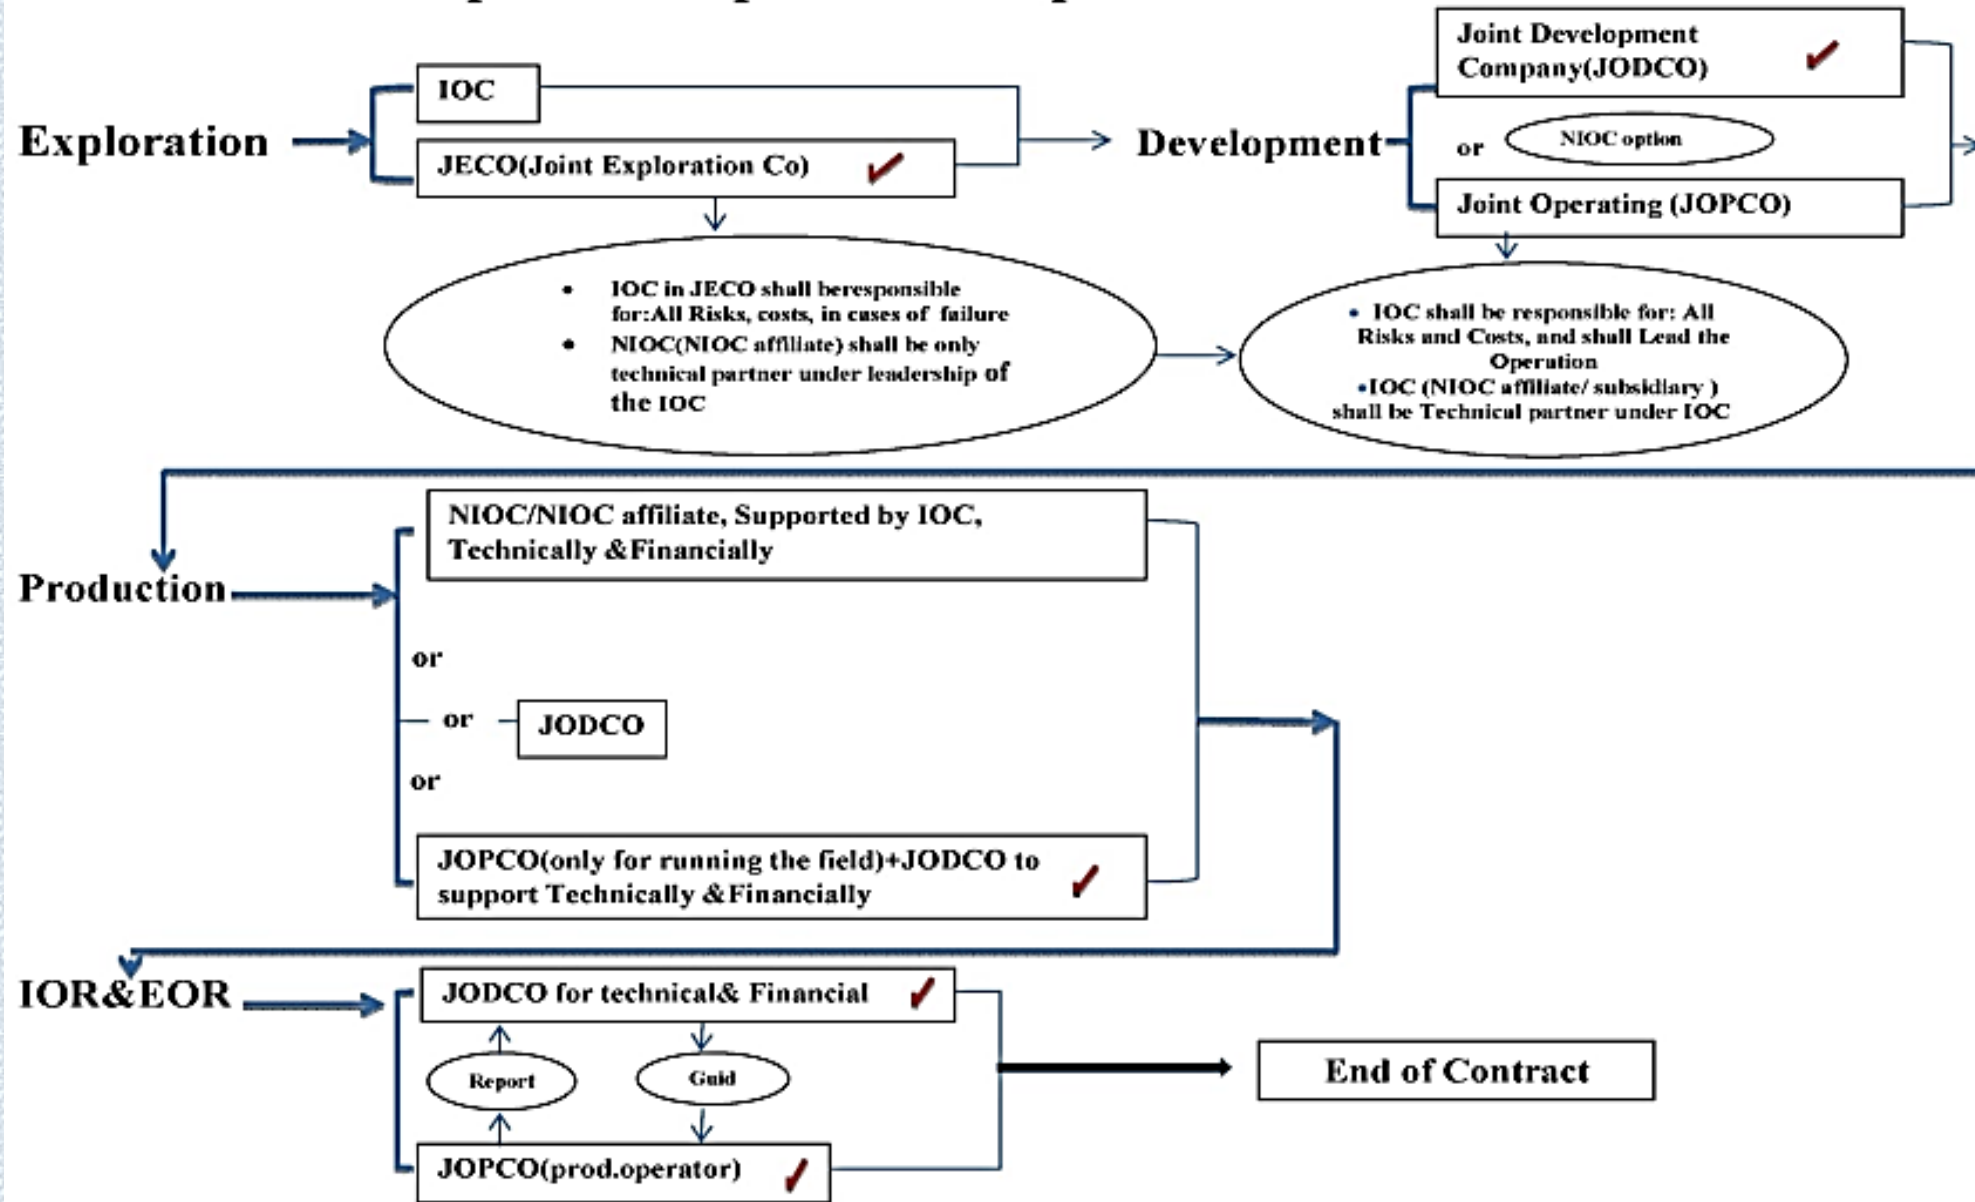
Exploration

IOC

JECO(Joint Exploration Co)

• IOC in JECO shall beresponsible for:All Risks, costs, in cases of failure
• NIOC(NIOC affiliate) shall be only technical partner under leadership of the IOC

Development

Joint Development Company(JODCO)

or

NIOC option

Joint Operating (JOPCO)

• IOC shall be responsible for: All Risks and Costs, and shall Lead the Operation
•IOC (NIOC affiliate/ subsidiary ) shall be Technical partner under IOC

Production

NIOC/NIOC affiliate, Supported by IOC, Technically &Financially

or

or

JODCO

or

JOPCO(only for running the field)+JODCO to support Technically &Financially

IOR&EOR

JODCO for technical& Financial

Report

Guid

JOPCO(prod.operator)

End of Contract